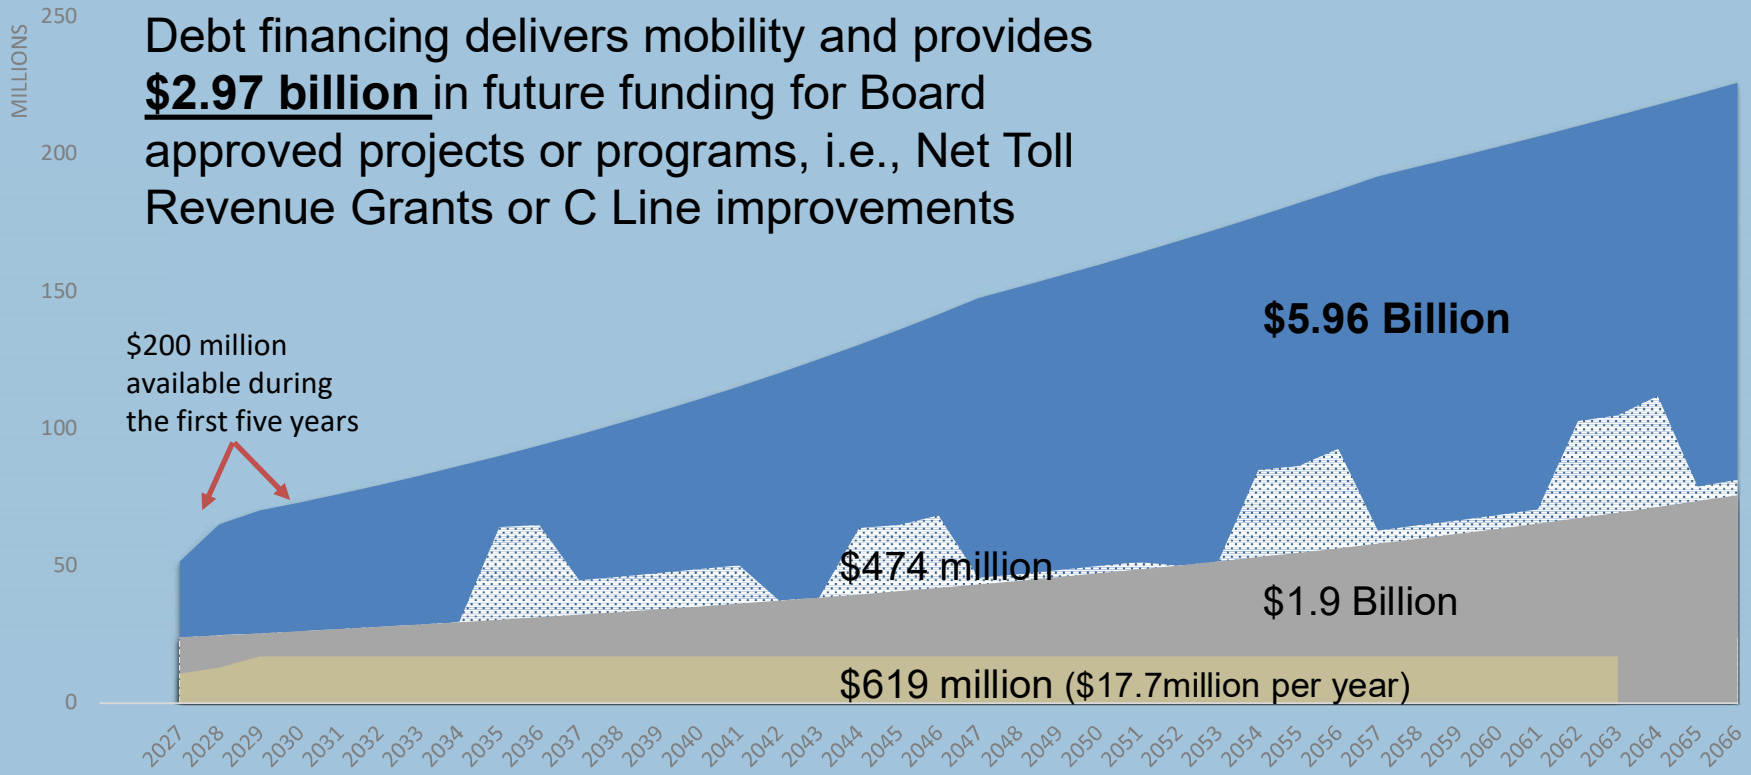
Debt financing delivers mobility and provides **$2.97 billion** in future funding for Board approved projects or programs, i.e., Net Toll Revenue Grants or C Line improvements

MILLIONS

250

200

150

100

50

0

$200 million available during the first five years

$5.96 Billion

$474 million

$1.9 Billion

$619 million ($17.7million per year)

2027 2028 2029 2030 2031 2032 2033 2034 2035 2036 2037 2038 2039 2040 2041 2042 2043 2044 2045 2046 2047 2048 2049 2050 2051 2052 2053 2054 2055 2056 2057 2058 2059 2060 2061 2062 2063 2064 2065 2066